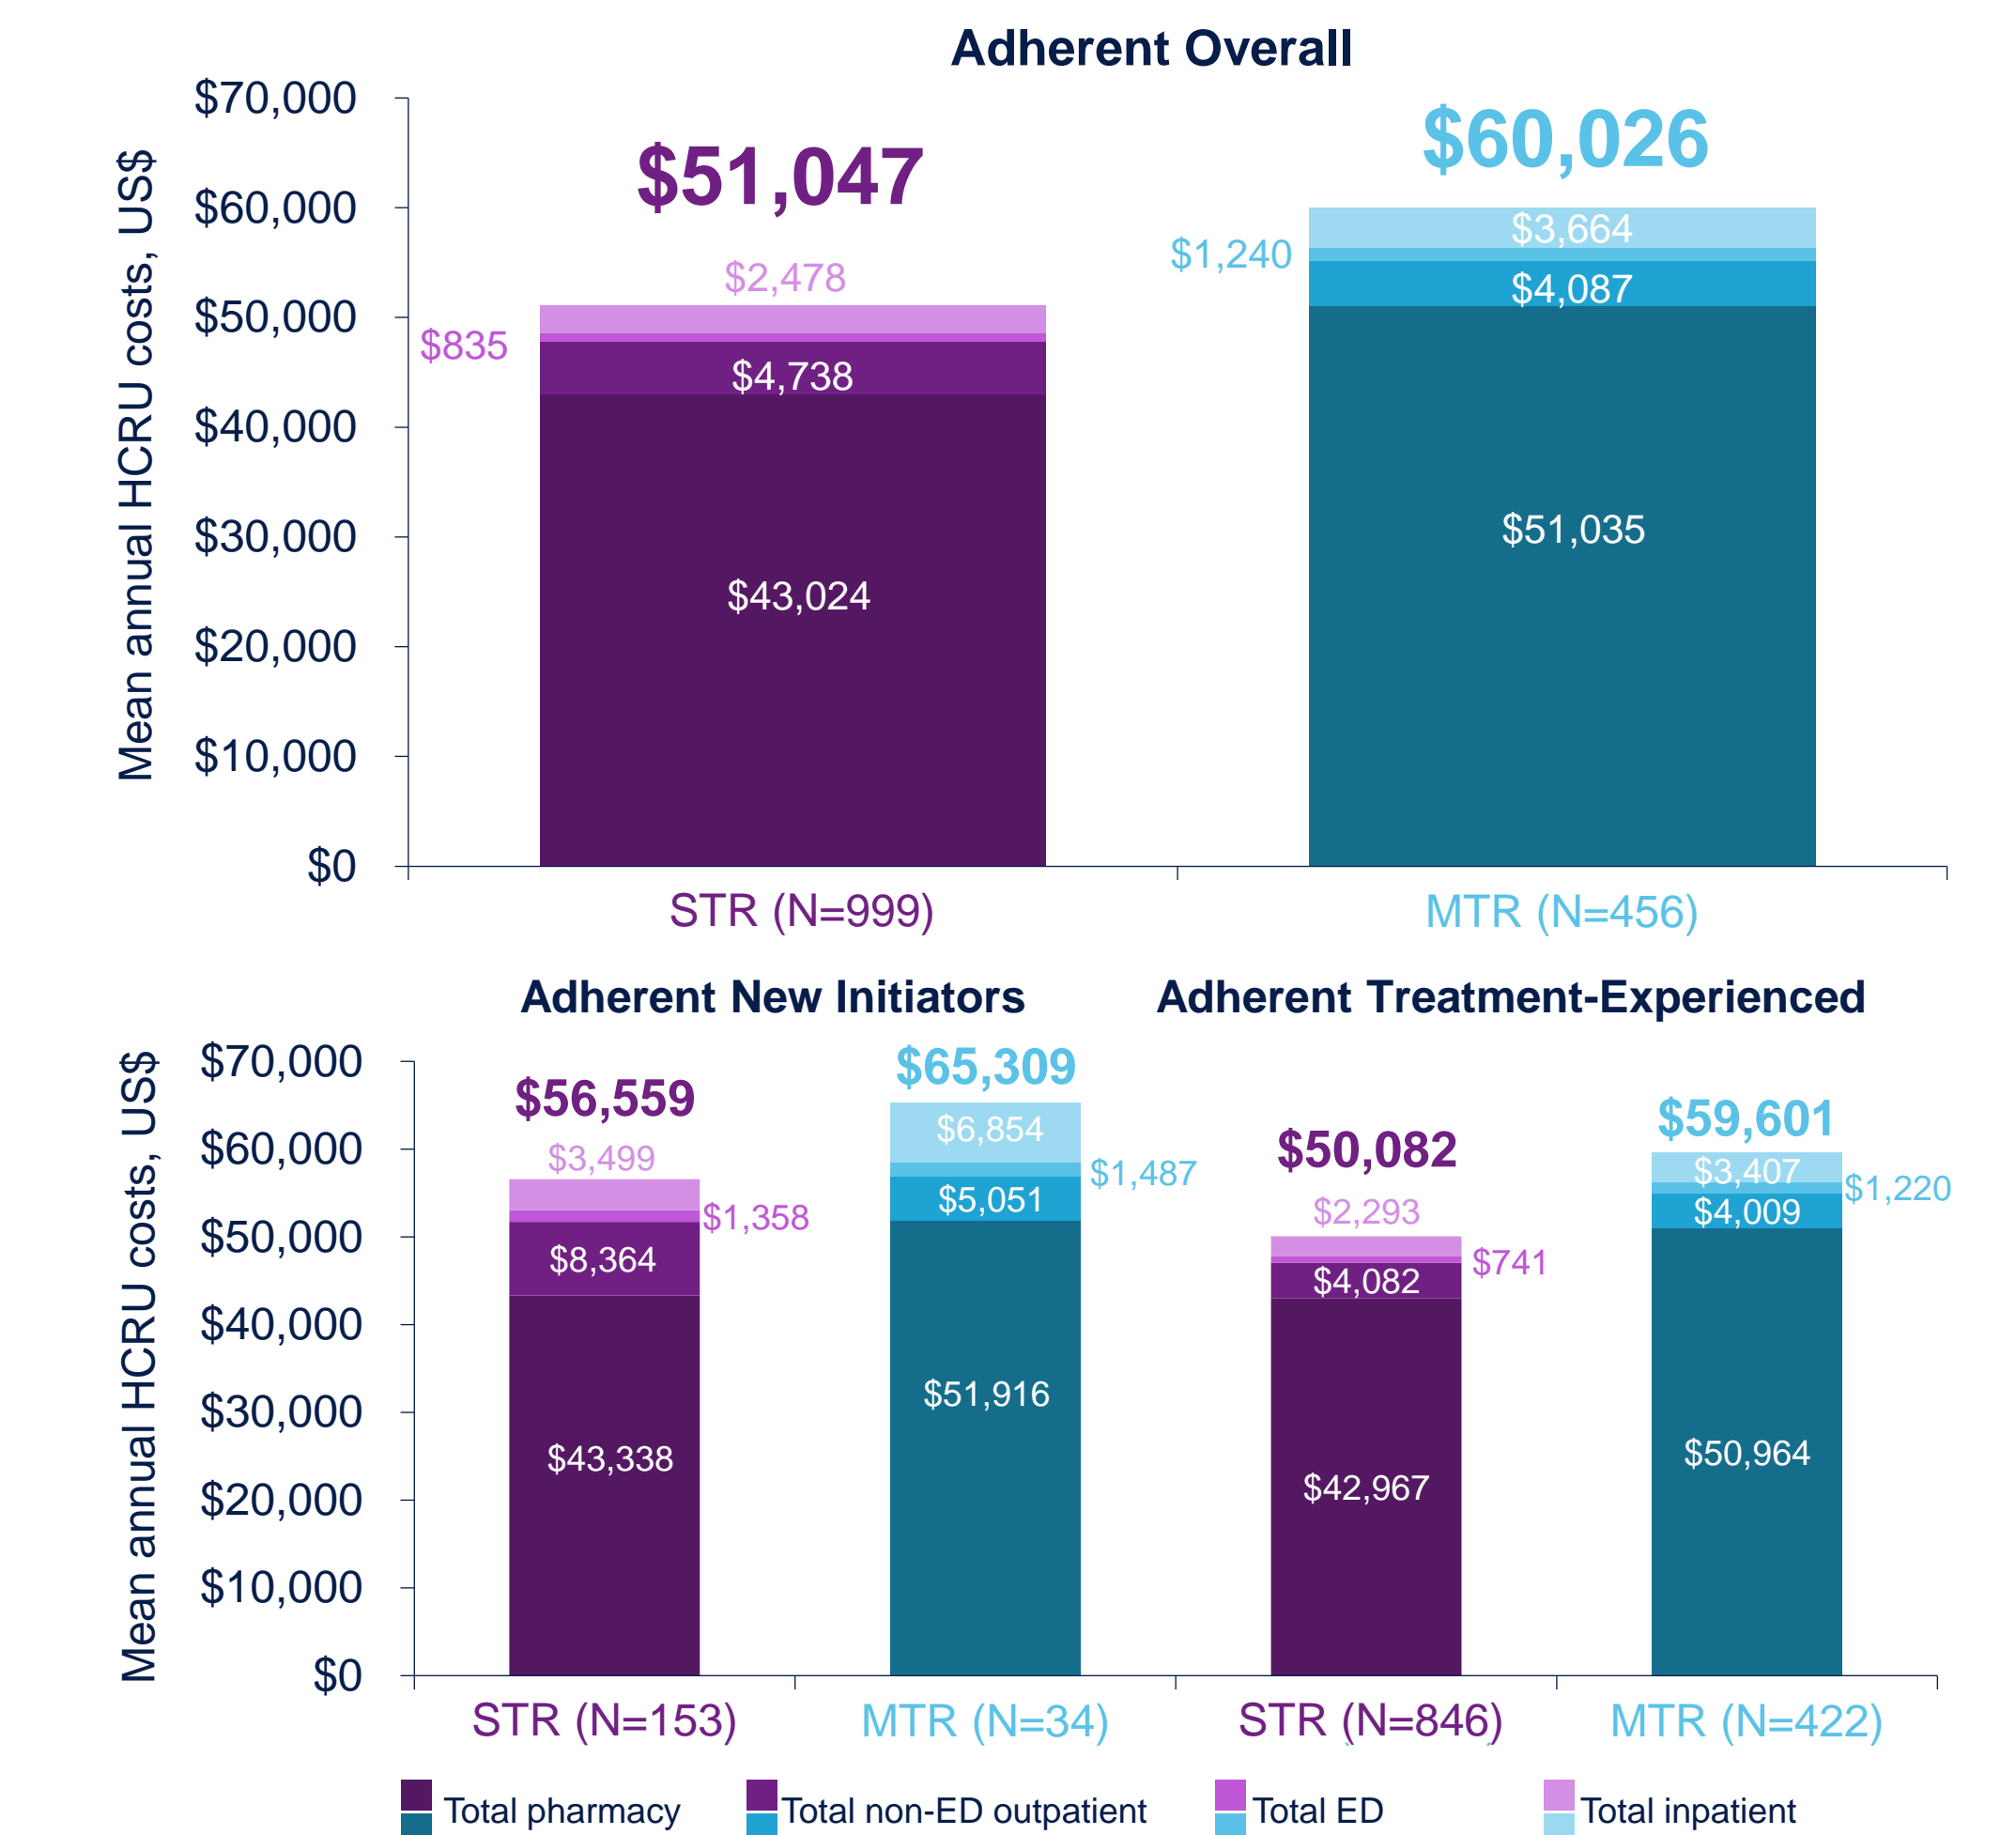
Adherent Overall

Mean annual HCRU costs, US$

$70,000
$60,000
$50,000
$40,000
$30,000
$20,000
$10,000
$0

$51,047
$2,478
$835
$4,738
$43,024

$60,026
$3,664
$1,240
$4,087
$51,035

STR (N=999)
MTR (N=456)

Adherent New Initiators
Adherent Treatment-Experienced

Mean annual HCRU costs, US$

$70,000
$60,000
$50,000
$40,000
$30,000
$20,000
$10,000
$0

$56,559
$3,499
$1,358
$8,364
$43,338

$65,309
$6,854
$1,487
$5,051
$51,916

$50,082
$2,293
$741
$4,082
$42,967

$59,601
$3,407
$1,220
$4,009
$50,964

STR (N=153)
MTR (N=34)
STR (N=846)
MTR (N=422)

Total pharmacy
Total non-ED outpatient
Total ED
Total inpatient